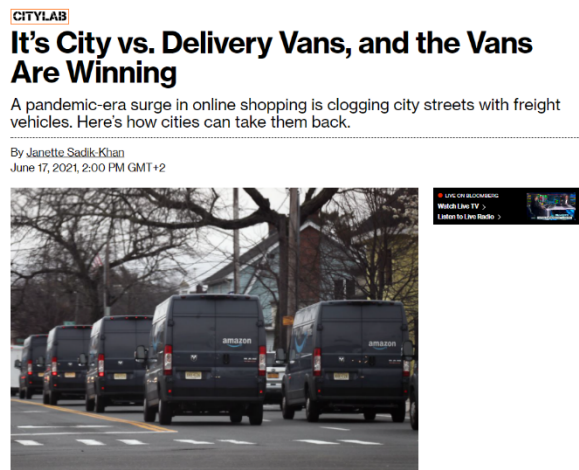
CITYLAB

It's City vs. Delivery Vans, and the Vans Are Winning

A pandemic-era surge in online shopping is clogging city streets with freight vehicles. Here's how cities can take them back.

By Janette Sadik-Khan
June 17, 2021, 2:00 PM GMT+2

LIVE ON BLOOMBERG
Watch Live TV >
Listen to Live Radio >

amazon
amazon